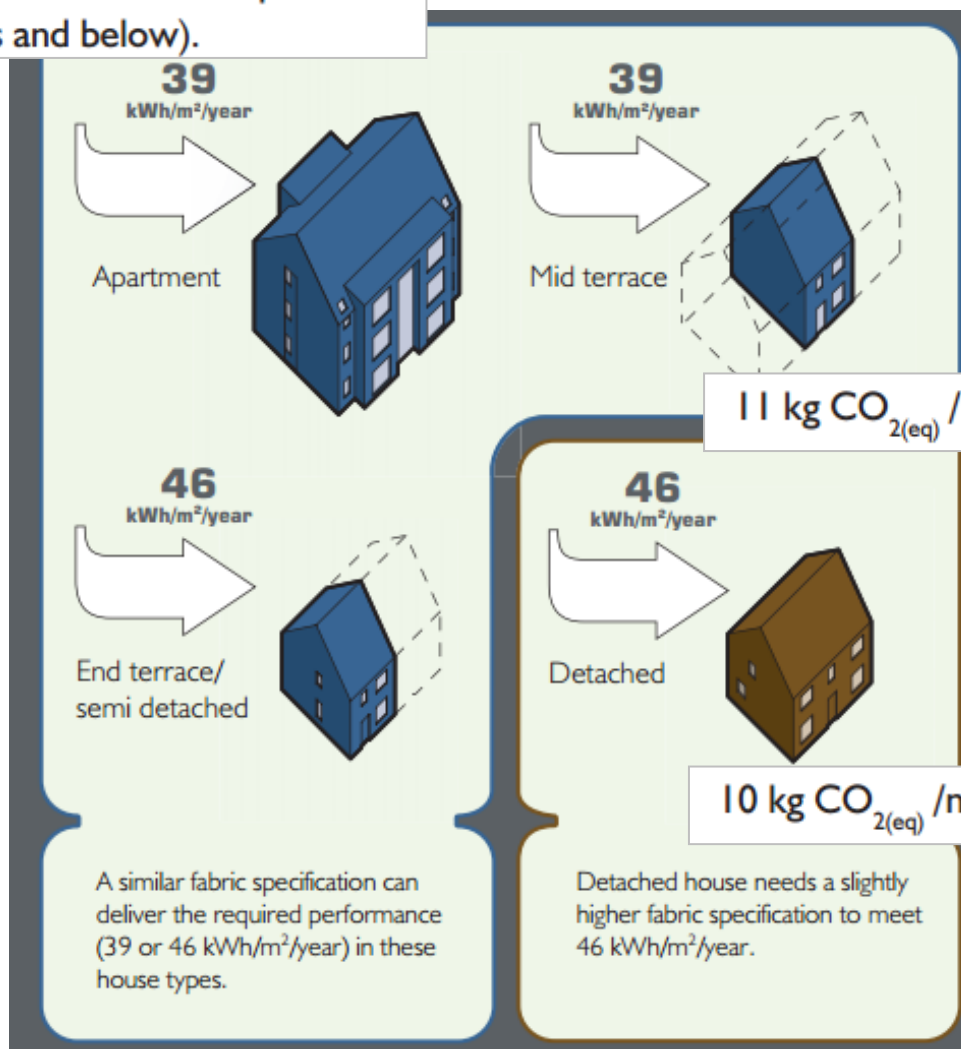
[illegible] and below).

39
kWh/m²/year
Apartment

39
kWh/m²/year
Mid terrace

11 kg $CO_{2(eq)}$ /

46
kWh/m²/year
End terrace/ semi detached

46
kWh/m²/year
Detached

10 kg $CO_{2(eq)}$ /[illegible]

A similar fabric specification can deliver the required performance (39 or 46 kWh/m²/year) in these house types.

Detached house needs a slightly higher fabric specification to meet 46 kWh/m²/year.